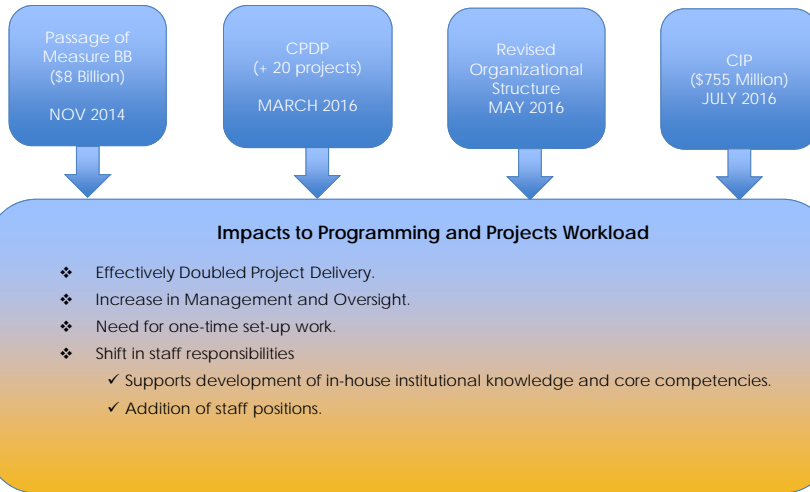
Passage of Measure BB ($8 Billion)

NOV 2014

CPDP (+ 20 projects)

MARCH 2016

Revised Organizational Structure MAY 2016

CIP ($755 Million) JULY 2016

Impacts to Programming and Projects Workload

❖ Effectively Doubled Project Delivery.
❖ Increase in Management and Oversight.
❖ Need for one-time set-up work.
❖ Shift in staff responsibilities
✓ Supports development of in-house institutional knowledge and core competencies.
✓ Addition of staff positions.